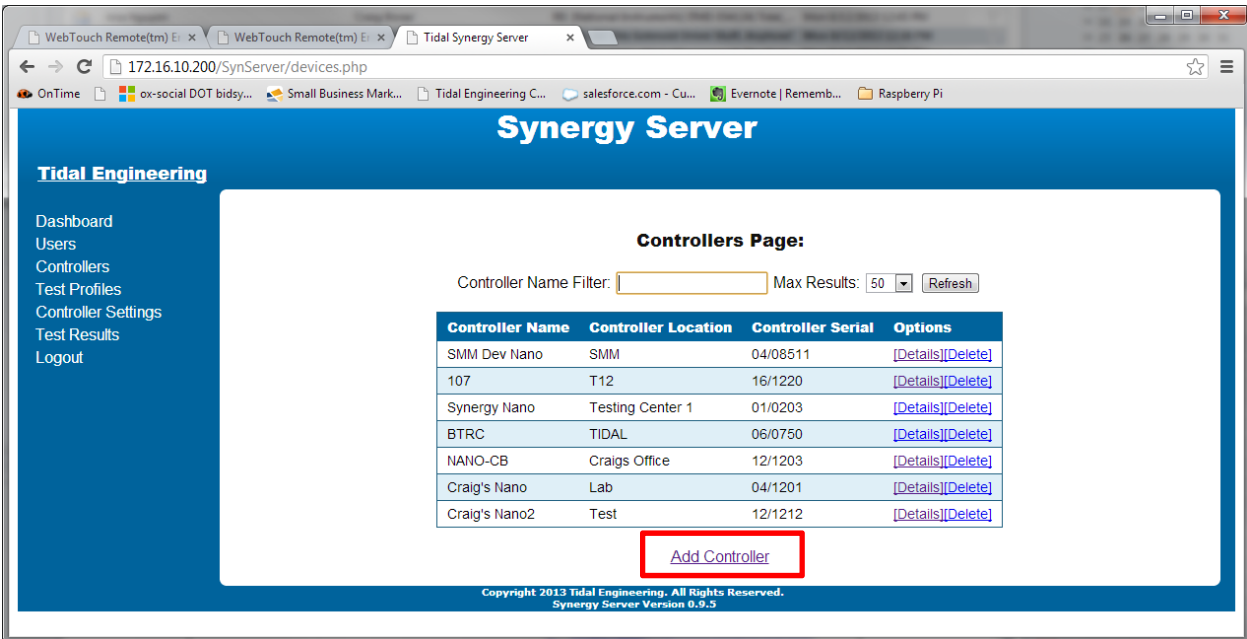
WebTouch Remote(tm) E × | WebTouch Remote(tm) E × | Tidal Synergy Server ×

172.16.10.200/SynServer/devices.php

OnTime | ox-social DOT bidsy... | Small Business Mark... | Tidal Engineering C... | salesforce.com - Cu... | Evernote | Rememb... | Raspberry Pi

Synergy Server

Tidal Engineering

Dashboard
Users
Controllers
Test Profiles
Controller Settings
Test Results
Logout

Controllers Page:

Controller Name Filter: Max Results: 50 Refresh

| Controller Name | Controller Location | Controller Serial | Options |
|---|---|---|---|
| SMM Dev Nano | SMM | 04/08511 | [Details][Delete] |
| 107 | T12 | 16/1220 | [Details][Delete] |
| Synergy Nano | Testing Center 1 | 01/0203 | [Details][Delete] |
| BTRC | TIDAL | 06/0750 | [Details][Delete] |
| NANO-CB | Craigs Office | 12/1203 | [Details][Delete] |
| Craig's Nano | Lab | 04/1201 | [Details][Delete] |
| Craig's Nano2 | Test | 12/1212 | [Details][Delete] |

Add Controller

Copyright 2013 Tidal Engineering. All Rights Reserved.
Synergy Server Version 0.9.5